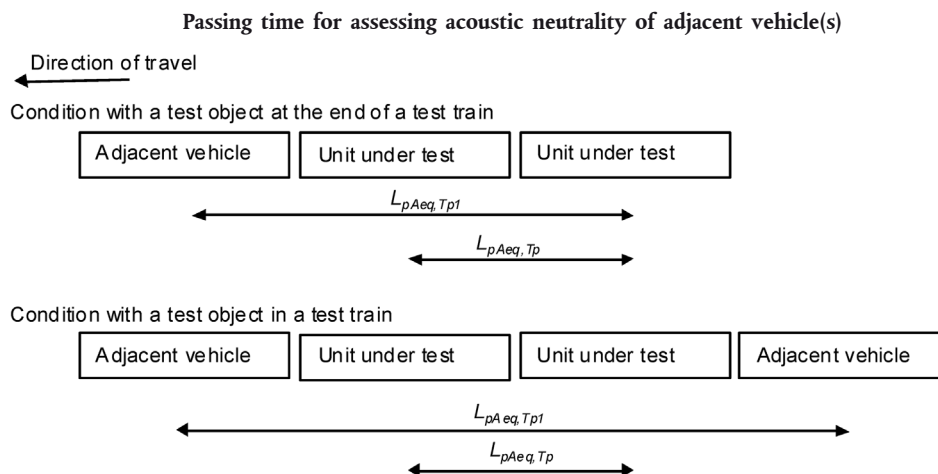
Passing time for assessing acoustic neutrality of adjacent vehicle(s)

Direction of travel

Condition with a test object at the end of a test train

Adjacent vehicle

Unit under test

Unit under test

$L_{pAeq,Tp1}$

$L_{pAeq,Tp}$

Condition with a test object in a test train

Adjacent vehicle

Unit under test

Unit under test

Adjacent vehicle

$L_{pAeq,Tp1}$

$L_{pAeq,Tp}$